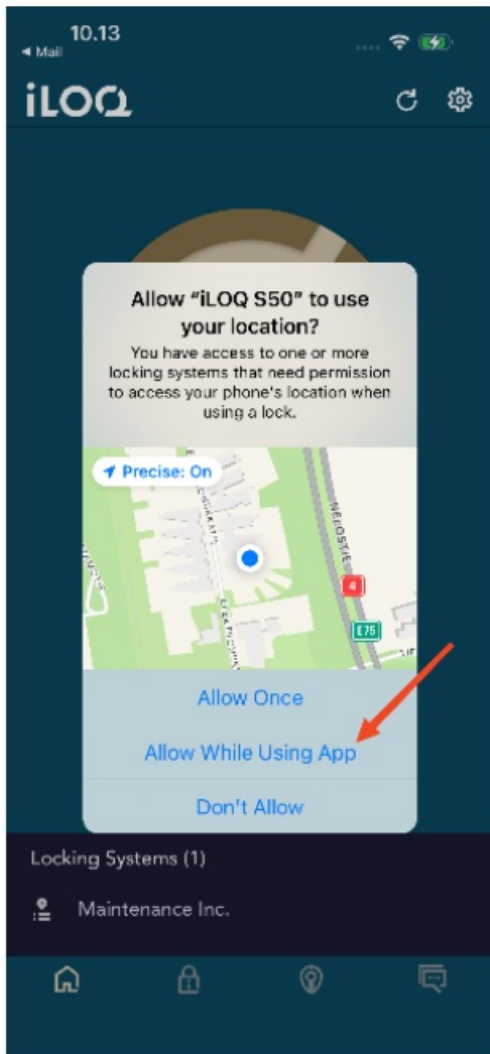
10.13
◂ Mail

iLOQ

Allow “iLOQ S50” to use your location?

You have access to one or more locking systems that need permission to access your phone's location when using a lock.

Precise: On

4

E75

Allow Once

Allow While Using App

Don't Allow

Locking Systems (1)

Maintenance Inc.